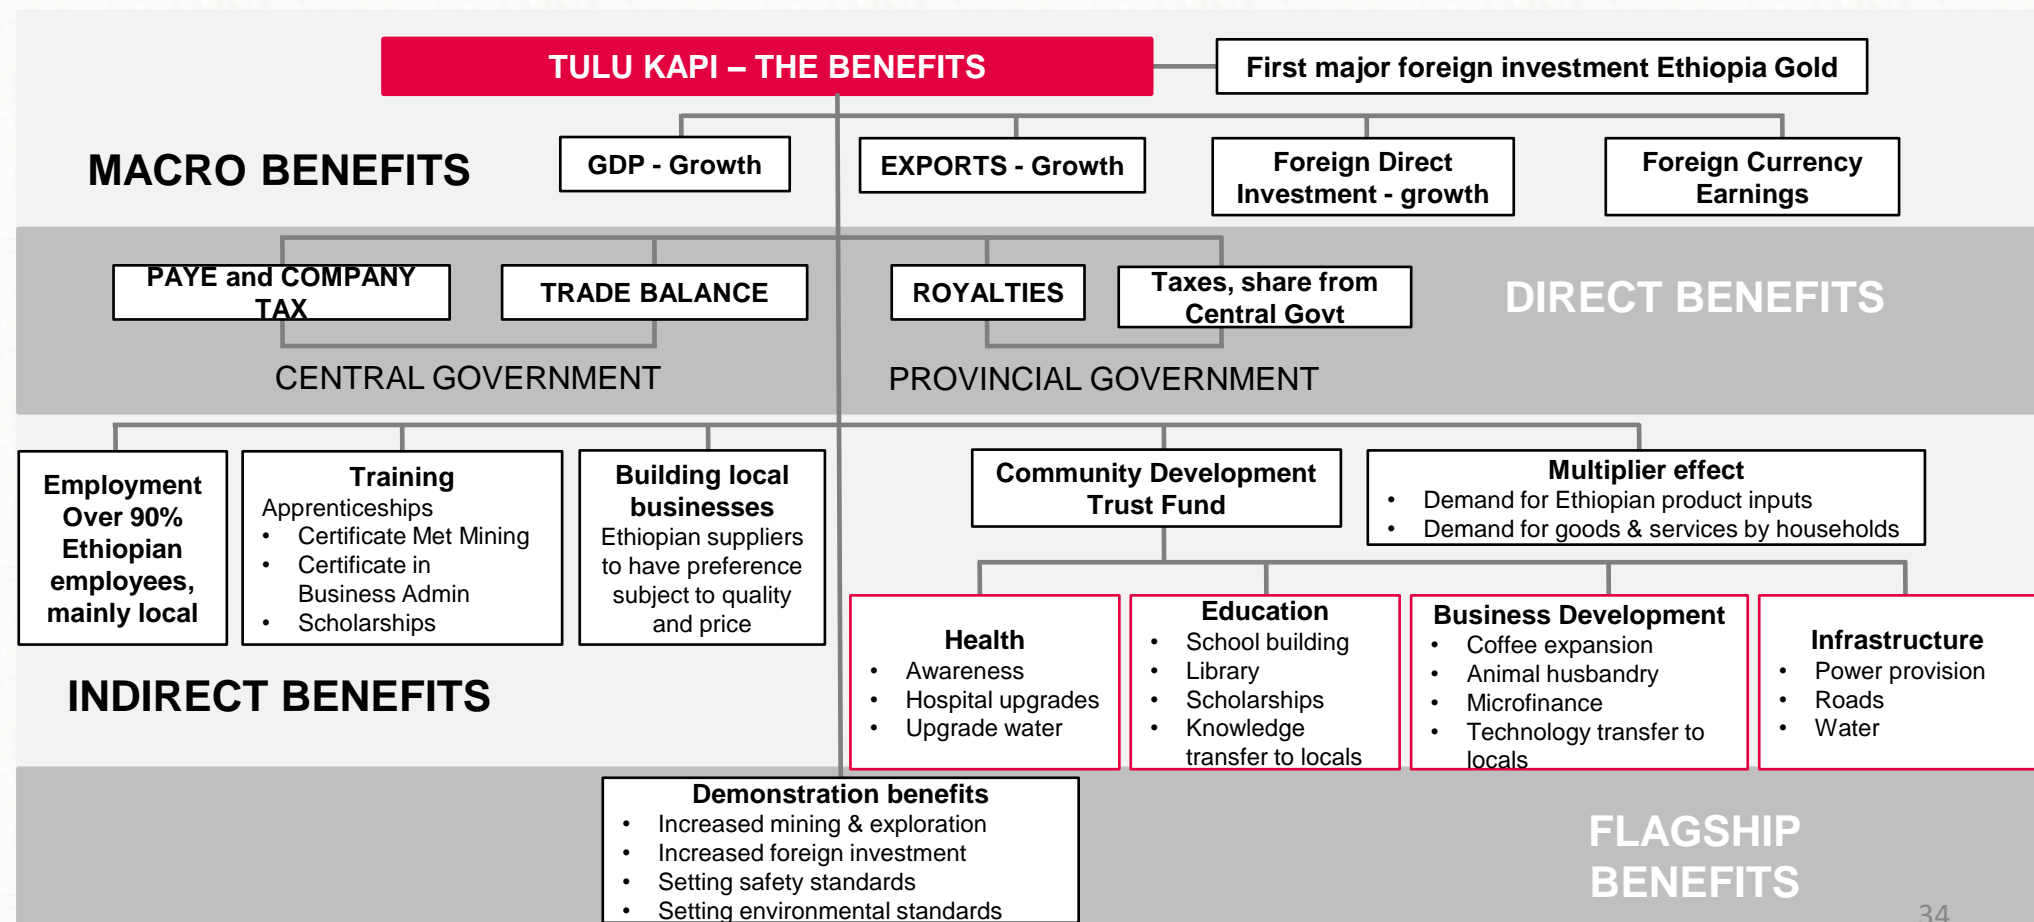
TULU KAPI – THE BENEFITS

First major foreign investment Ethiopia Gold

MACRO BENEFITS

GDP - Growth

EXPORTS - Growth

Foreign Direct Investment - growth

Foreign Currency Earnings

PAYE and COMPANY TAX

TRADE BALANCE

ROYALTIES

Taxes, share from Central Govt

DIRECT BENEFITS

CENTRAL GOVERNMENT

PROVINCIAL GOVERNMENT

Employment Over 90% Ethiopian employees, mainly local

Training
Apprenticeships
• Certificate Met Mining
• Certificate in Business Admin
• Scholarships

Building local businesses
Ethiopian suppliers to have preference subject to quality and price

Community Development Trust Fund

Multiplier effect
• Demand for Ethiopian product inputs
• Demand for goods & services by households

Health
• Awareness
• Hospital upgrades
• Upgrade water

Education
• School building
• Library
• Scholarships
• Knowledge transfer to locals

Business Development
• Coffee expansion
• Animal husbandry
• Microfinance
• Technology transfer to locals

Infrastructure
• Power provision
• Roads
• Water

INDIRECT BENEFITS

Demonstration benefits
• Increased mining & exploration
• Increased foreign investment
• Setting safety standards
• Setting environmental standards

FLAGSHIP BENEFITS

34